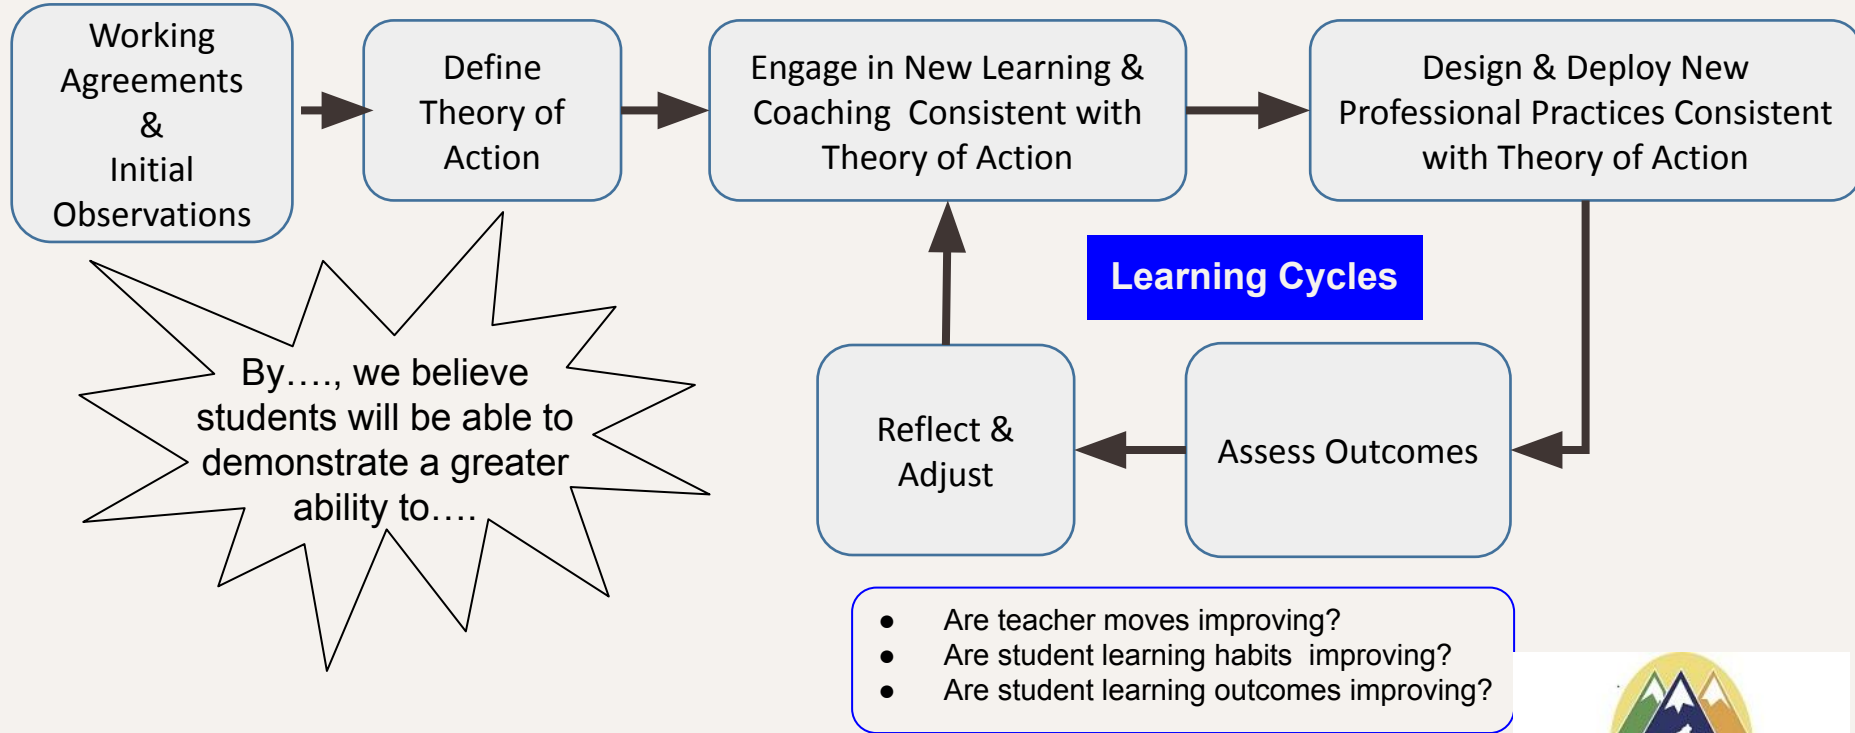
Working Agreements & Initial Observations

Define Theory of Action

Engage in New Learning & Coaching Consistent with Theory of Action

Design & Deploy New Professional Practices Consistent with Theory of Action

Learning Cycles

By…., we believe students will be able to demonstrate a greater ability to….

Reflect & Adjust

Assess Outcomes

- Are teacher moves improving?
- Are student learning habits improving?
- Are student learning outcomes improving?